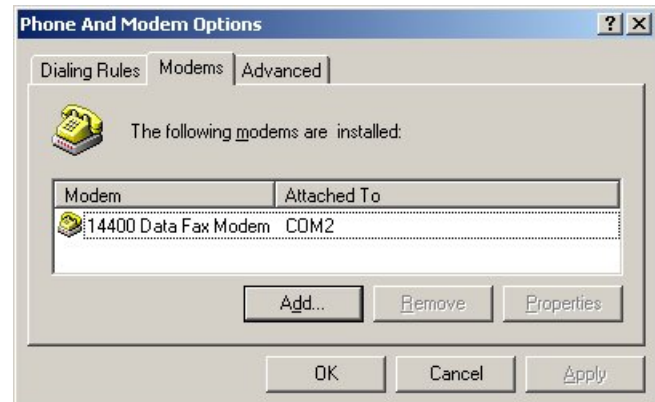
Phone And Modem Options

?
X

Dialing Rules
Modems
Advanced

The following modems are installed:

| Modem | Attached To |
|---|---|
| 14400 Data Fax Modem | COM2 |

Add...
Remove
Properties

OK
Cancel
Apply